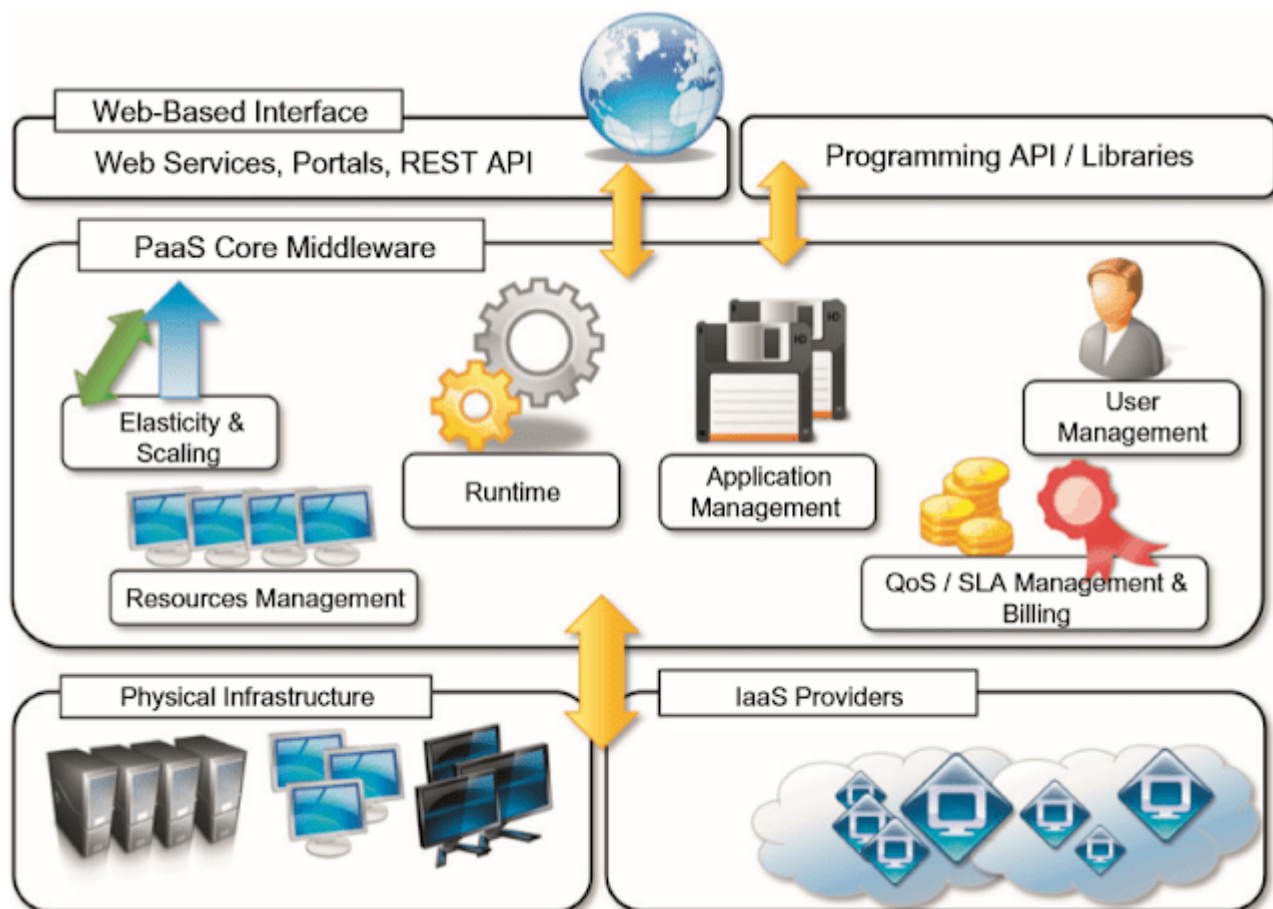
Web-Based Interface

Web Services, Portals, REST API

Programming API / Libraries

PaaS Core Middleware

Elasticity & Scaling

Runtime

Application Management

User Management

Resources Management

QoS / SLA Management & Billing

Physical Infrastructure

IaaS Providers